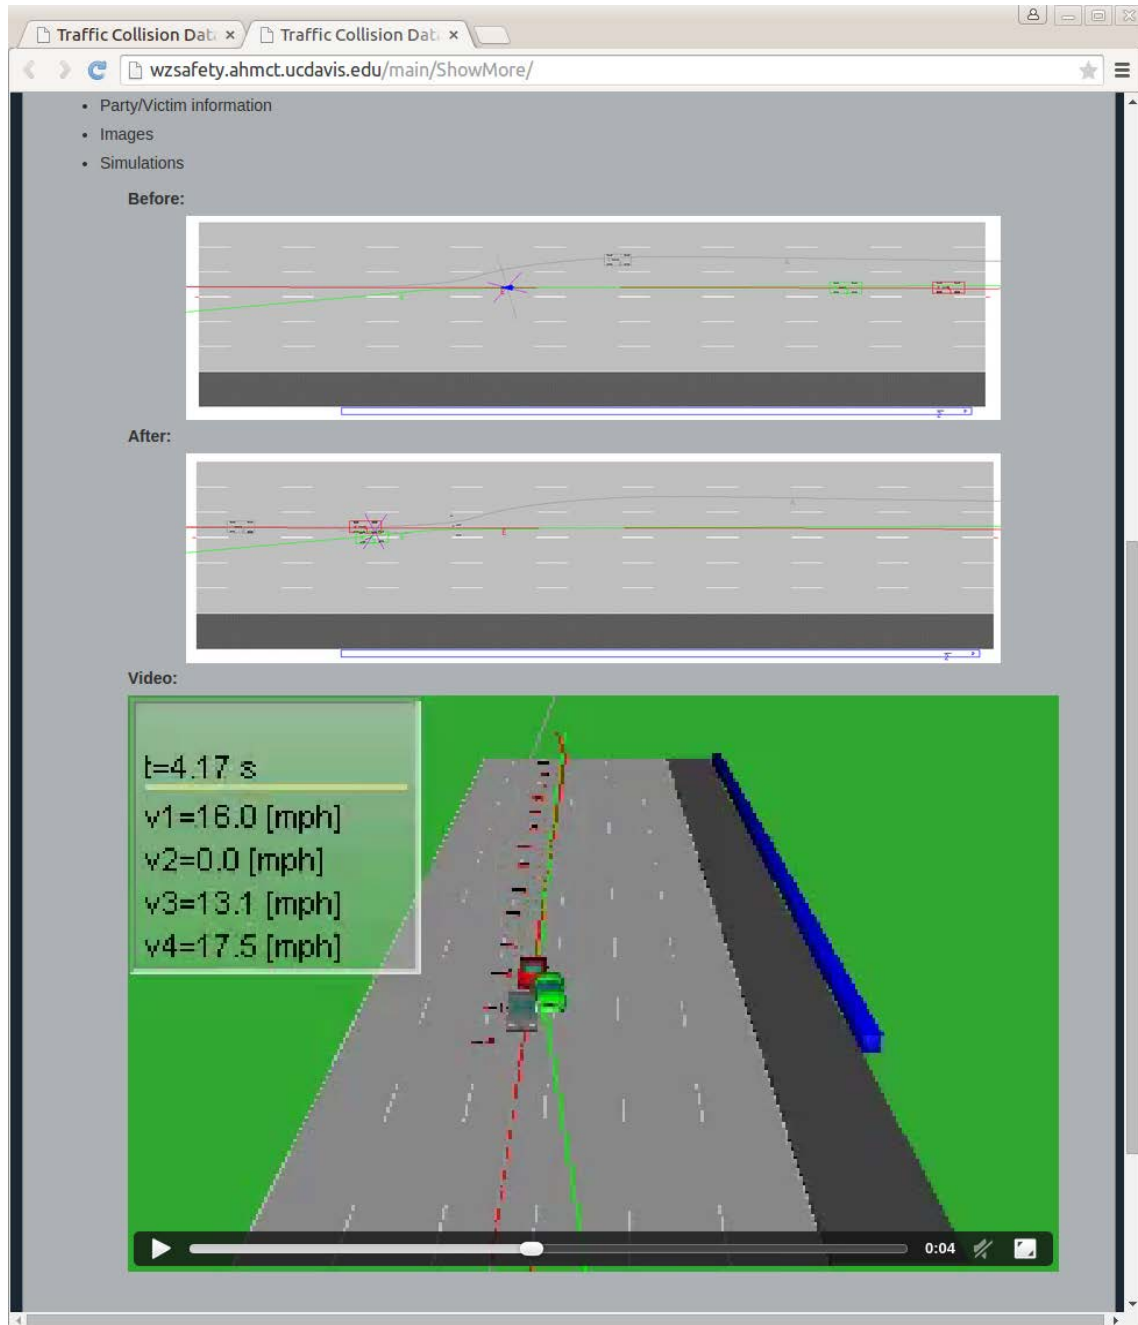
Traffic Collision Dat ×
Traffic Collision Dat ×

wzsafety.ahmct.ucdavis.edu/main/ShowMore/

- Party/Victim information
- Images
- Simulations

Before:

After:

Video:

t=4.17 s
v1=16.0 [mph]
v2=0.0 [mph]
v3=13.1 [mph]
v4=17.5 [mph]

0:04